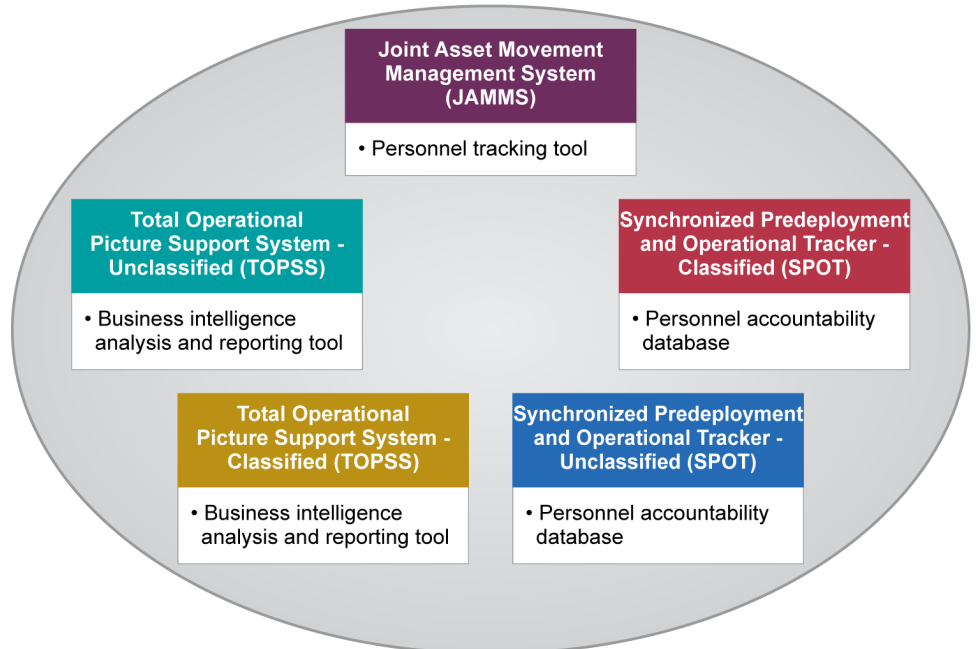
Joint Asset Movement Management System (JAMMS)

• Personnel tracking tool

Total Operational Picture Support System - Unclassified (TOPSS)

• Business intelligence analysis and reporting tool

Synchronized Predeployment and Operational Tracker - Classified (SPOT)

• Personnel accountability database

Total Operational Picture Support System - Classified (TOPSS)

• Business intelligence analysis and reporting tool

Synchronized Predeployment and Operational Tracker - Unclassified (SPOT)

• Personnel accountability database